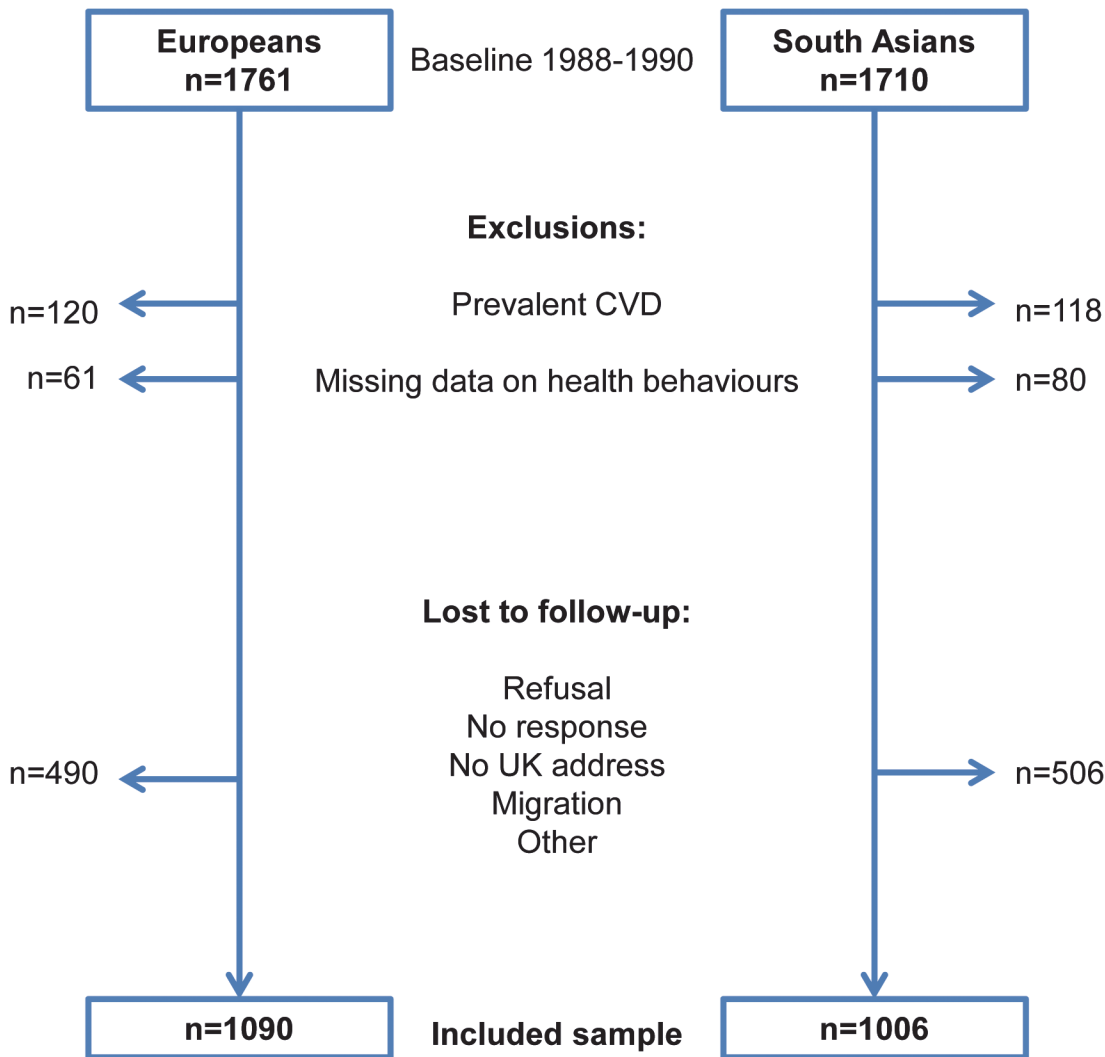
Europeans
n=1761

Baseline 1988-1990

South Asians
n=1710

Exclusions:

n=120

Prevalent CVD

n=118

n=61

Missing data on health behaviours

n=80

Lost to follow-up:

Refusal
No response
No UK address
Migration
Other

n=490

n=506

n=1090

Included sample

n=1006